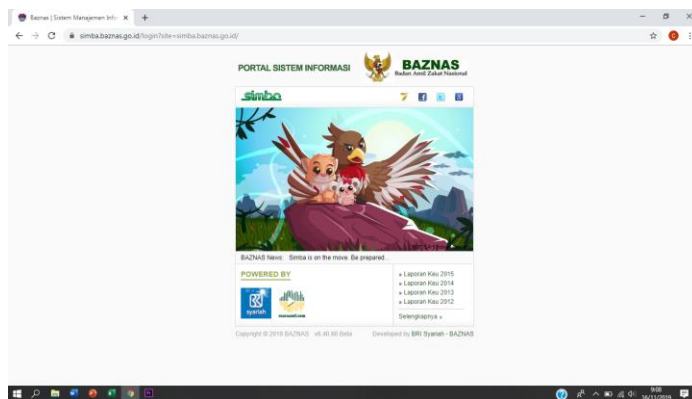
Baznas | Sistem Manajemen Info ×
simba.baznas.go.id/login?site=simba.baznas.go.id/

PORTAL SISTEM INFORMASI
BAZNAS
Badan Amil Zakat Nasional

simba

BAZNAS News: Simba is on the move. Be prepared...

POWERED BY
syariah

» Laporan Keu 2015
» Laporan Keu 2014
» Laporan Keu 2013
» Laporan Keu 2012
Selengkapnya »

Copyright © 2018 BAZNAS v6.40.86 Beta    Developed by BRI Syariah - BAZNAS

9:08
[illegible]